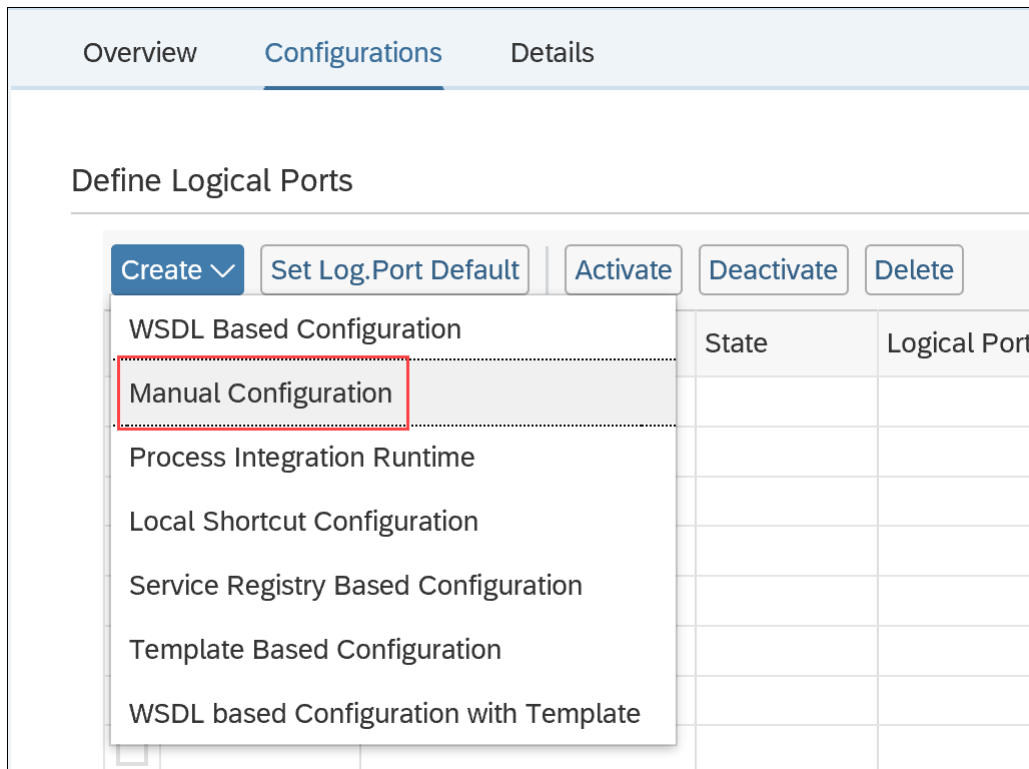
Overview Configurations Details

Define Logical Ports

Create Set Log.Port Default Activate Deactivate Delete

WSDL Based Configuration
Manual Configuration
Process Integration Runtime
Local Shortcut Configuration
Service Registry Based Configuration
Template Based Configuration
WSDL based Configuration with Template

State Logical Port